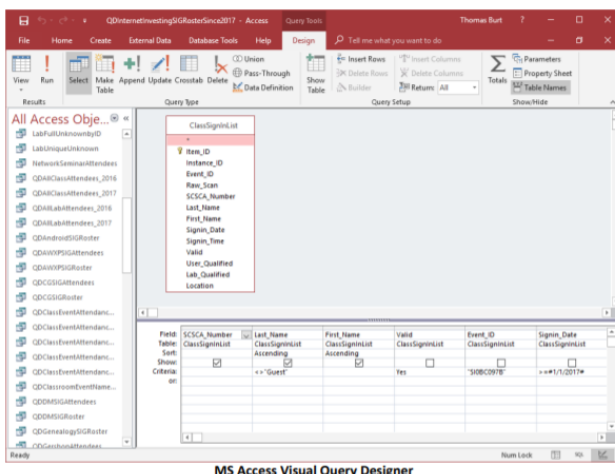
QDInternetInvestingSIGRosterSince2017 - Access Query Tools Thomas Burt ?

File Home Create External Data Database Tools Help Design Tell me what you want to do

View Run Select Make Table Append Update Crosstab Delete Union Pass-Through Data Definition Show Table Insert Rows Delete Rows Builder Insert Columns Delete Columns Return: All Totals Parameters Property Sheet Table Names

Results Query Type Query Setup Show/Hide

All Access Obje...

LabFullUnknownbyID
LabUniqueUnknown
NetworkSeminarAttendees
QDAllClassAttendees_2016
QDAllClassAttendees_2017
QDAllLabAttendees_2016
QDAllLabAttendees_2017
QDAndroidSIGRoster
QDAWXPSIGAttendees
QDAWXPSIGRoster
QDCGSIGAttendees
QDCGSIGRoster
QDClassEventAttendanc...
QDClassEventAttendanc...
QDClassEventAttendanc...
QDClassEventAttendanc...
QDClassEventAttendanc...
QDClassroomEventName...
QDDMSIGAttendees
QDDMSIGRoster
QDGenealogySIGRoster
QDGenshonAttendees

ClassSignInList
*
Item_ID
Instance_ID
Event_ID
Raw_Scan
SCSCA_Number
Last_Name
First_Name
Signin_Date
Signin_Time
Valid
User_Qualified
Lab_Qualified
Location

| Field: | SCSCA_Number | Last_Name | First_Name | Valid | Event_ID | Signin_Date |
|---|---|---|---|---|---|---|
| Table: | ClassSigninList | ClassSigninList | ClassSigninList | ClassSigninList | ClassSigninList | ClassSigninList |
| Sort: | | Ascending | Ascending | | | |
| Show: | ☑ | ☑ | ☑ | ☐ | ☐ | ☐ |
| Criteria: | | <>"Guest" | | Yes | "SIBC097B" | >=#1/1/2017# |
| or: | | | | | | |

Ready Num Lock

MS Access Visual Query Designer